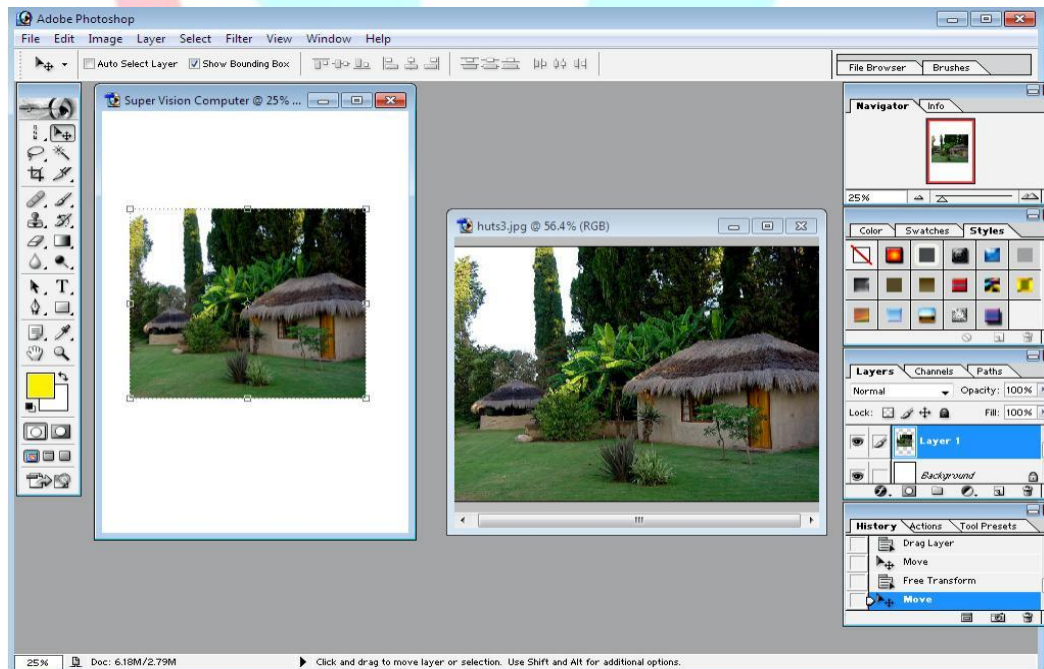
Adobe Photoshop

File Edit Image Layer Select Filter View Window Help

Auto Select Layer Show Bounding Box

File Browser Brushes

Super Vision Computer @ 25% ...

huts3.jpg @ 56.4% (RGB)

Navigator Info

25%

Color Swatches Styles

Layers Channels Paths

Normal Opacity: 100%

Lock: Fill: 100%

Layer 1

Background

History Actions Tool Presets

Drag Layer

Move

Free Transform

Move

25% Doc: 6.18M/2.79M

Click and drag to move layer or selection. Use Shift and Alt for additional options.